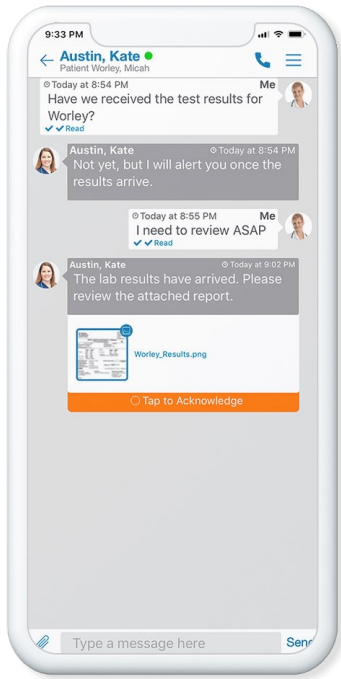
9:33 PM

Austin, Kate
Patient Worley, Micah

Today at 8:54 PM Me
Have we received the test results for Worley?
Read

Austin, Kate Today at 8:54 PM
Not yet, but I will alert you once the results arrive.

Today at 8:55 PM Me
I need to review ASAP
Read

Austin, Kate Today at 9:02 PM
The lab results have arrived. Please review the attached report.

Worley_Results.png

Tap to Acknowledge

Type a message here
Send